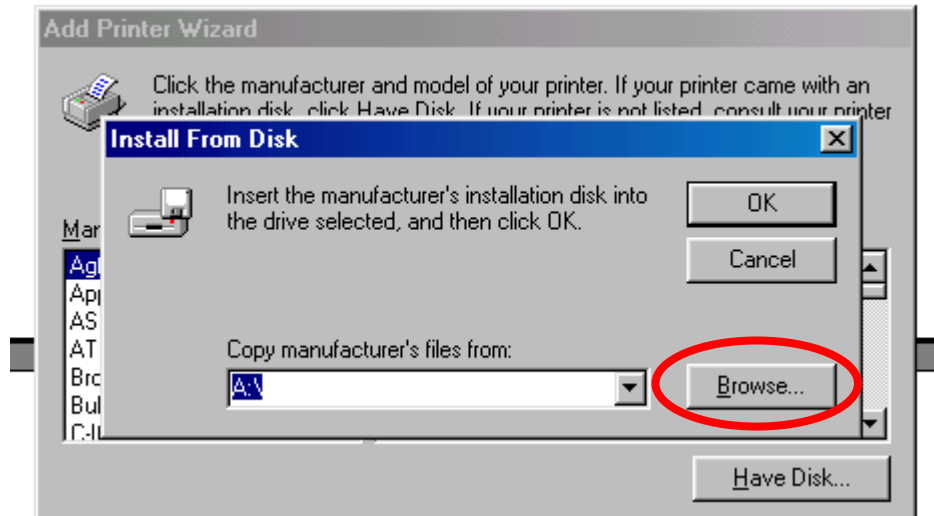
Add Printer Wizard

Click the manufacturer and model of your printer. If your printer came with an installation disk, click Have Disk. If your printer is not listed, consult your printer

Install From Disk

Insert the manufacturer's installation disk into the drive selected, and then click OK.

OK

Cancel

Copy manufacturer's files from:

A:\

Browse...

Mar

Ag
App
AS
AT
Bro
Bul
C-I

Have Disk...